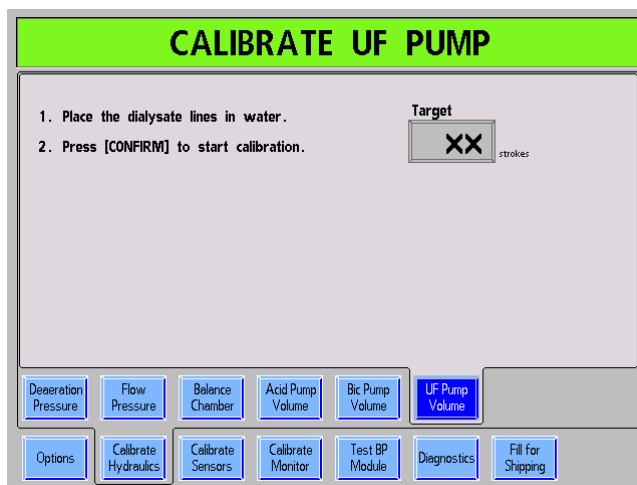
CALIBRATE UF PUMP

1. Place the dialysate lines in water.

2. Press [CONFIRM] to start calibration.

Target

XX strokes

Deaeration Pressure

Flow Pressure

Balance Chamber

Acid Pump Volume

Bic Pump Volume

UF Pump Volume

Options

Calibrate Hydraulics

Calibrate Sensors

Calibrate Monitor

Test BP Module

Diagnostics

Fill for Shipping